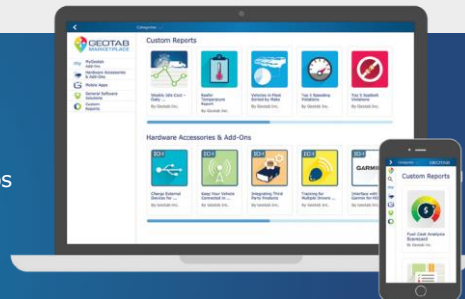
Categories

GEOTAB MARKETPLACE

MyGeotab Add-Ins
Hardware Accessories & Add-Ons
Mobile Apps
General Software Solutions
Custom Reports

Custom Reports

Weekly Idle Cost - Daily ...
By Geotab Inc.

Reefer Temperature Report
By Geotab Inc.

Vehicles in Fleet Sorted by Make
By Geotab Inc.

Top 5 Speeding Violations
By Geotab Inc.

Top 5 Seatbelt Violations
By Geotab Inc.

Hardware Accessories & Add-Ons

IO+
Charge External Devices for ...
By Geotab Inc.

IO+
Keep Your Vehicle Connected in ...
By Geotab Inc.

IO+
Integrating Third Party Products
By Geotab Inc.

IO+
Training for Multiple Drivers ...
By Geotab Inc.

IO+
GARMIN
Interface with Garmin for HOS
By Geotab Inc.

s

GEOTAB

Custom Reports

Fuel Cost Analysis Scorecard